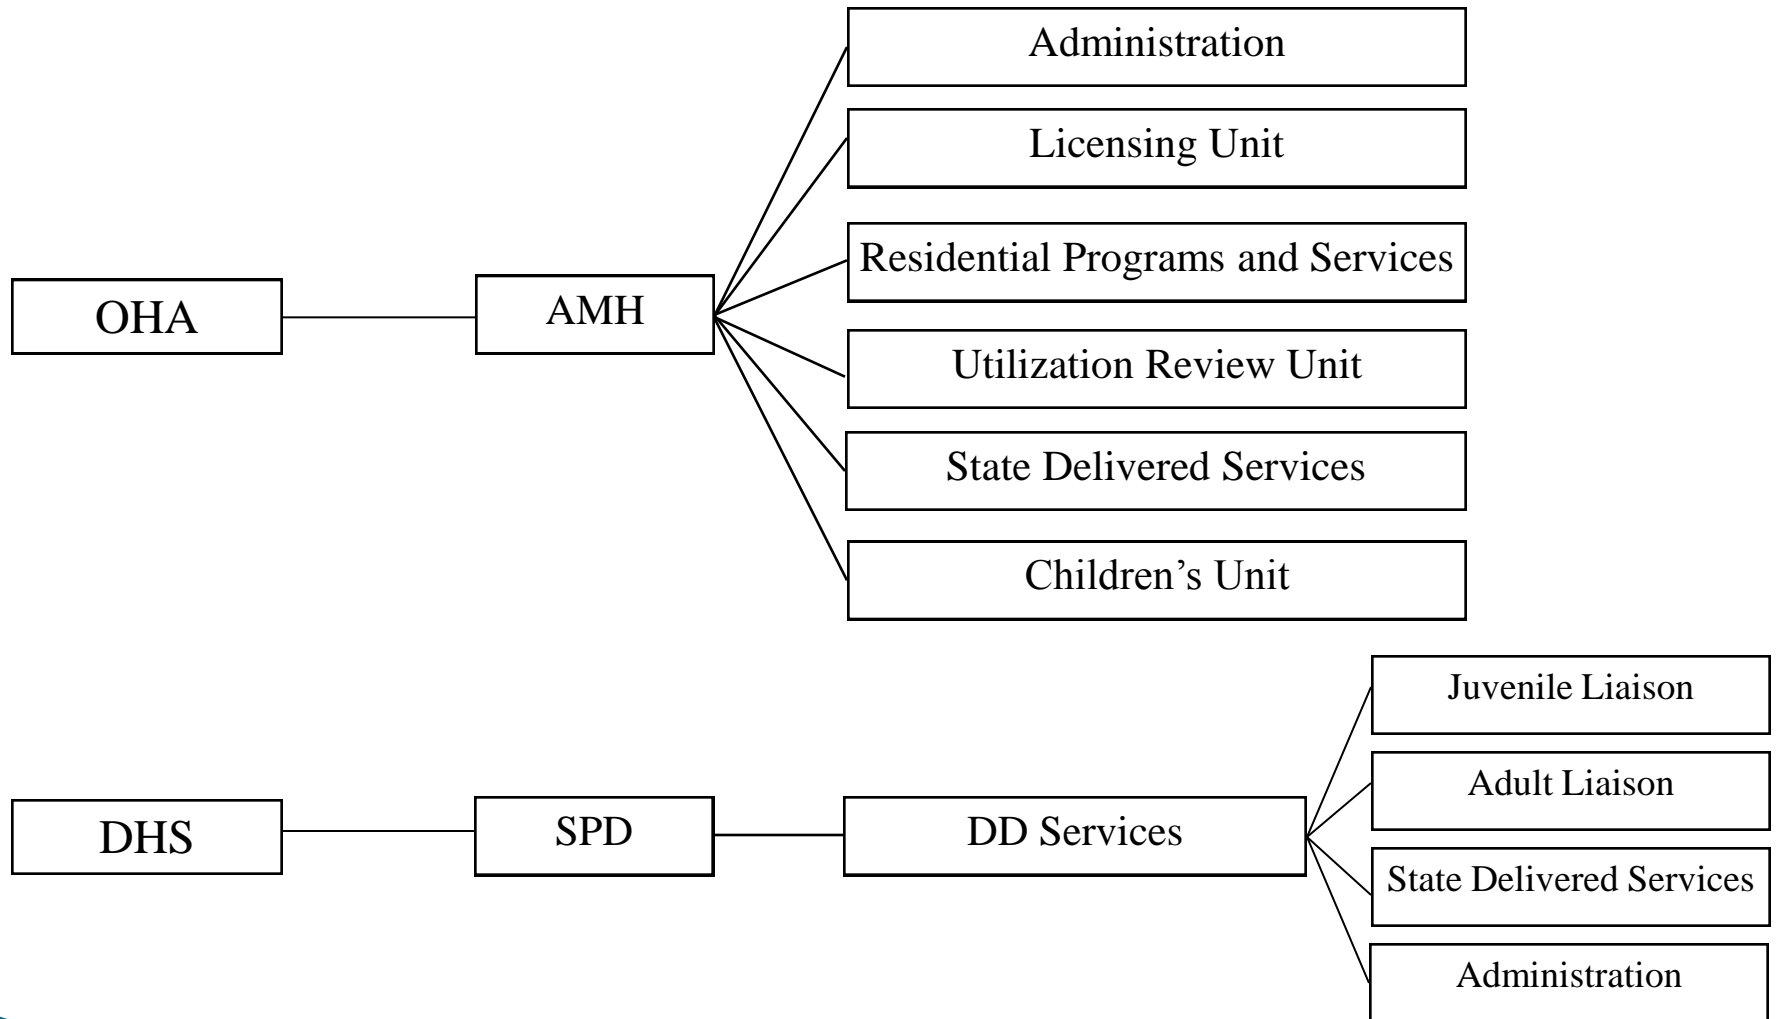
OHA

AMH

Administration

Licensing Unit

Residential Programs and Services

Utilization Review Unit

State Delivered Services

Children's Unit

DHS

SPD

DD Services

Juvenile Liaison

Adult Liaison

State Delivered Services

Administration